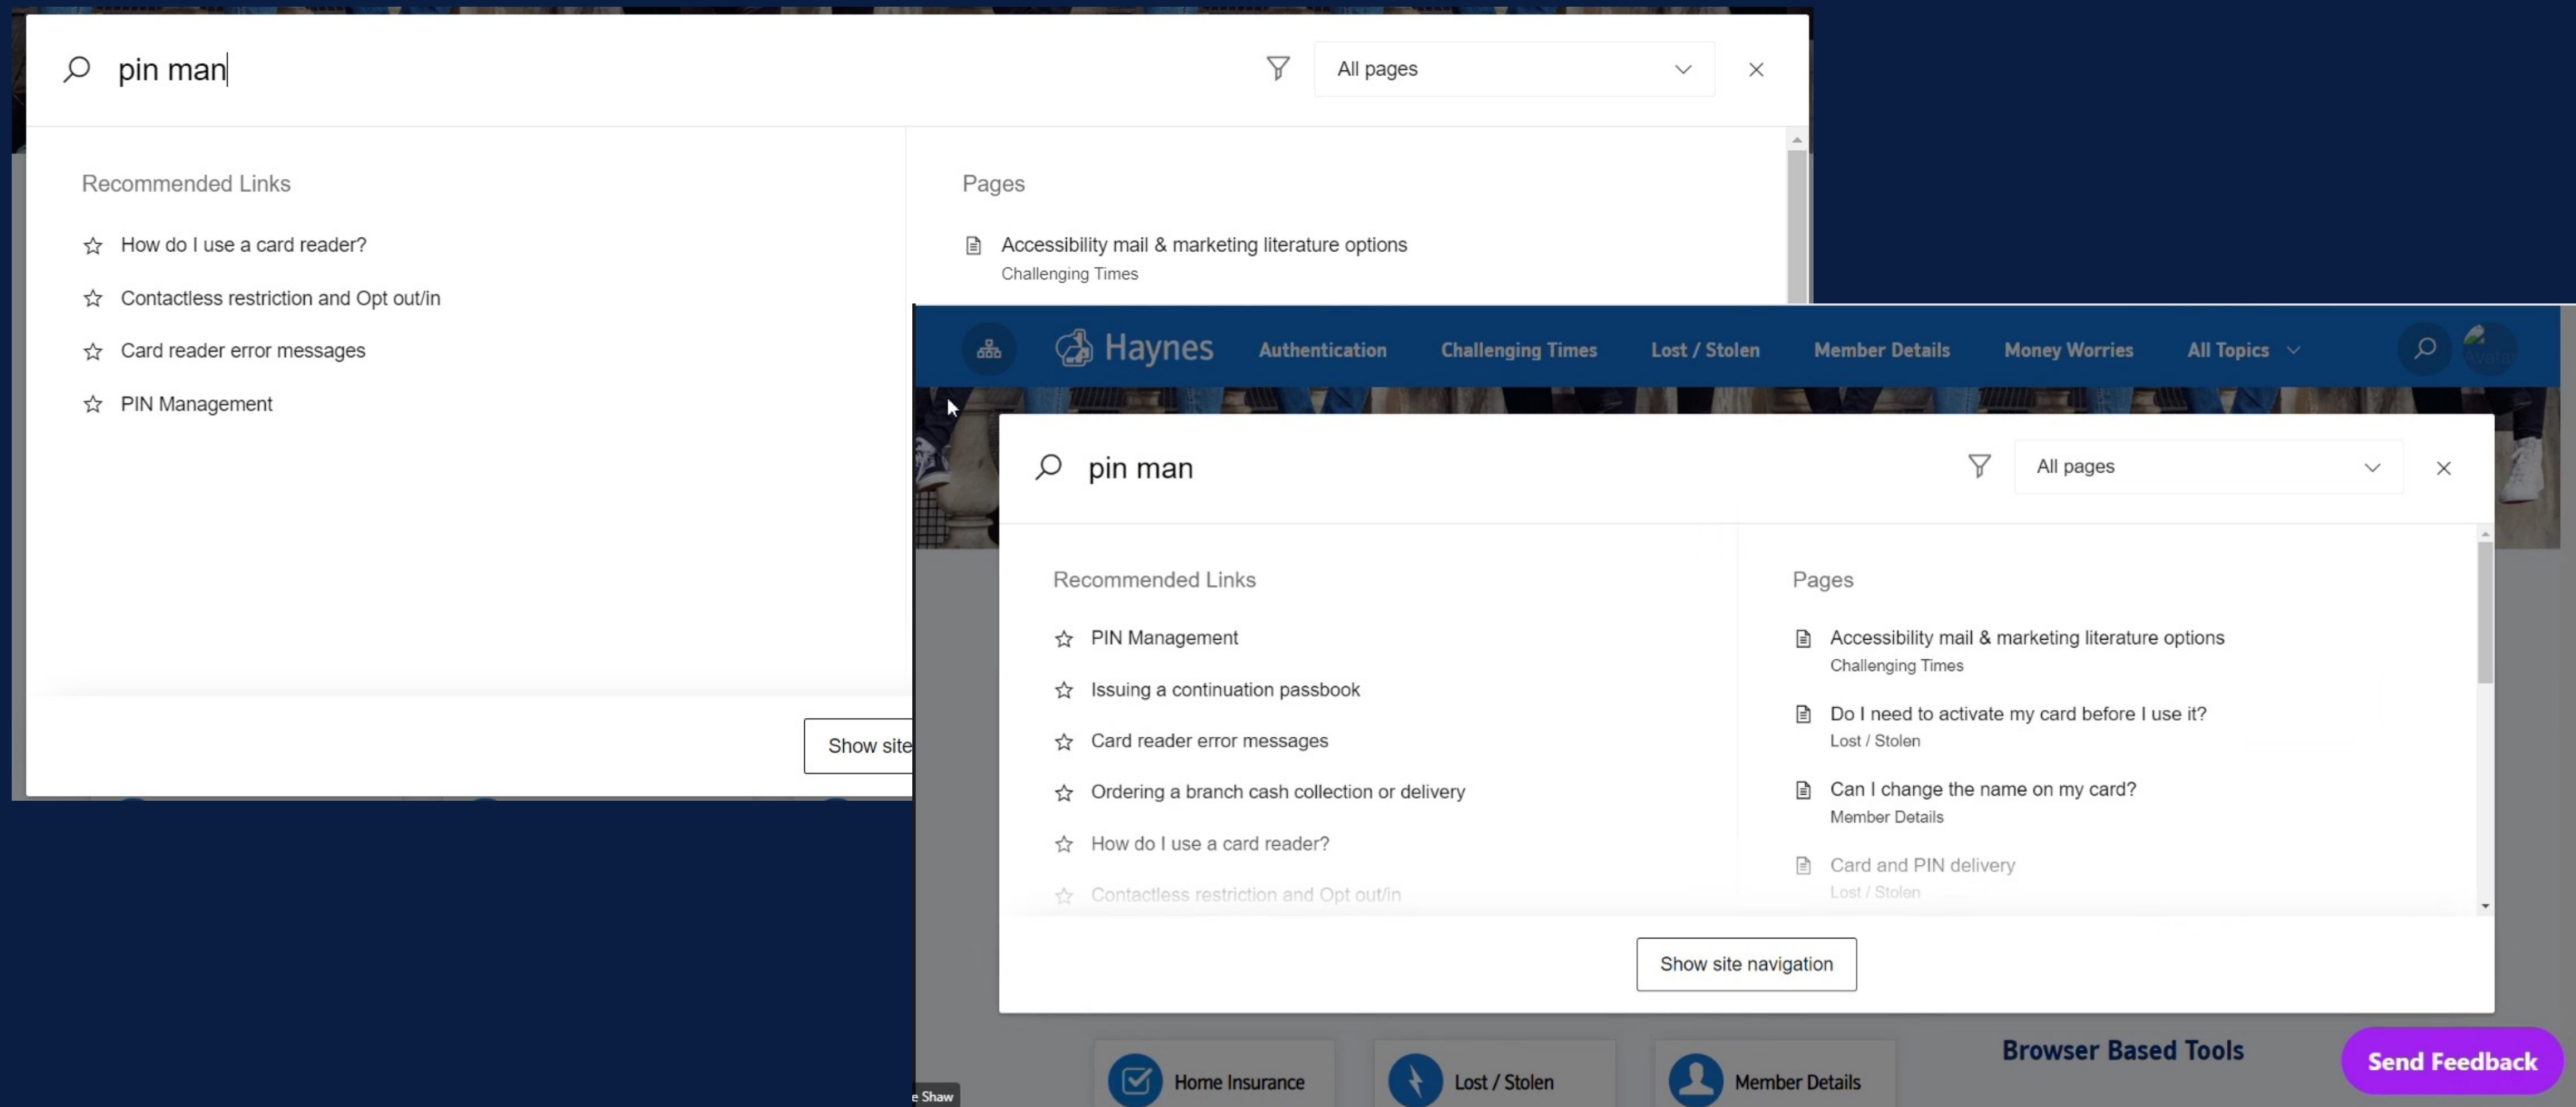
pin man

All pages

Recommended Links

How do I use a card reader?

Contactless restriction and Opt out/in

Card reader error messages

PIN Management

Pages

Accessibility mail & marketing literature options
Challenging Times

Show site

Haynes Authentication Challenging Times Lost / Stolen Member Details Money Worries All Topics

pin man

All pages

Recommended Links

PIN Management

Issuing a continuation passbook

Card reader error messages

Ordering a branch cash collection or delivery

How do I use a card reader?

Contactless restriction and Opt out/in

Pages

Accessibility mail & marketing literature options
Challenging Times

Do I need to activate my card before I use it?
Lost / Stolen

Can I change the name on my card?
Member Details

Card and PIN delivery
Lost / Stolen

Show site navigation

Browser Based Tools

Send Feedback

Home Insurance

Lost / Stolen

Member Details

e Shaw